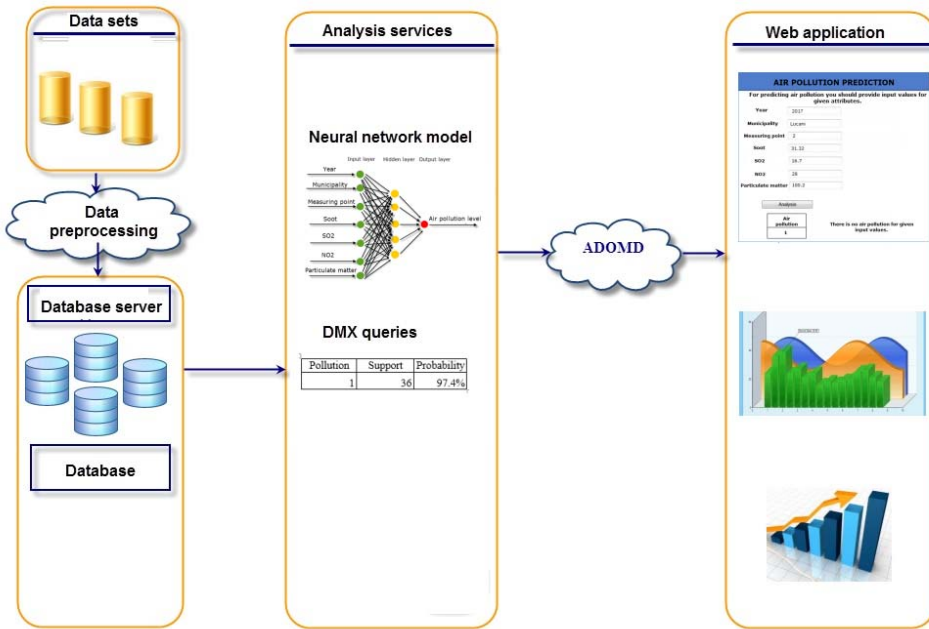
Data sets

Data preprocessing

Database server

Database

Analysis services

Neural network model

Input layer Hidden layer Output layer

Year

Municipality

Measuring point

Soot

SO2

NO2

Particulate matter

Air pollution level

DMX queries

| Pollution | Support | Probability |
|---|---|---|
| 1 | 36 | 97.4% |

ADOMD

Web application

AIR POLLUTION PREDICTION

For predicting air pollution you should provide input values for given attributes.

Year 2017

Municipality Lucani

Measuring point 2

Soot 31.32

SO2 16.7

NO2 26

Particulate matter 100.2

Analyse

| Air pollution |
|---|
| 1 |

There is no air pollution for given input values.